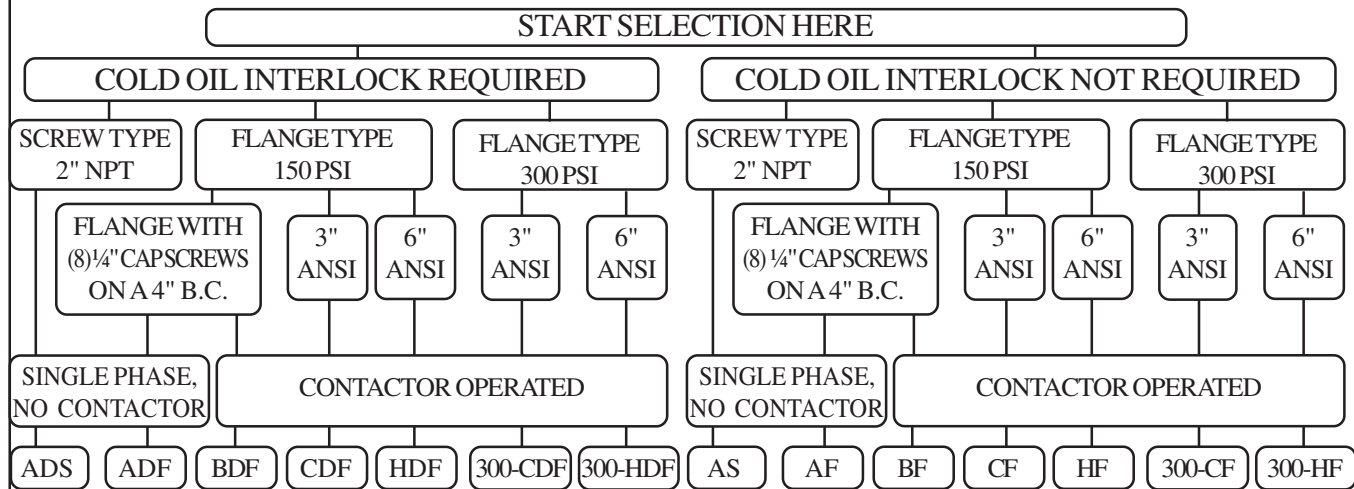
START SELECTION HERE

COLD OIL INTERLOCK REQUIRED

SCREW TYPE 2" NPT

FLANGE TYPE 150 PSI

FLANGE TYPE 300 PSI

FLANGE WITH (8) ¼" CAPSCREWS ON A 4" B.C.

3" ANSI

6" ANSI

3" ANSI

6" ANSI

SINGLE PHASE, NO CONTACTOR

CONTACTOR OPERATED

ADS

ADF

BDF

CDF

HDF

300-CDF

300-HDF

COLD OIL INTERLOCK NOT REQUIRED

SCREW TYPE 2" NPT

FLANGE TYPE 150 PSI

FLANGE TYPE 300 PSI

FLANGE WITH (8) ¼" CAPSCREWS ON A 4" B.C.

3" ANSI

6" ANSI

3" ANSI

6" ANSI

SINGLE PHASE, NO CONTACTOR

CONTACTOR OPERATED

AS

AF

BF

CF

HF

300-CF

300-HF